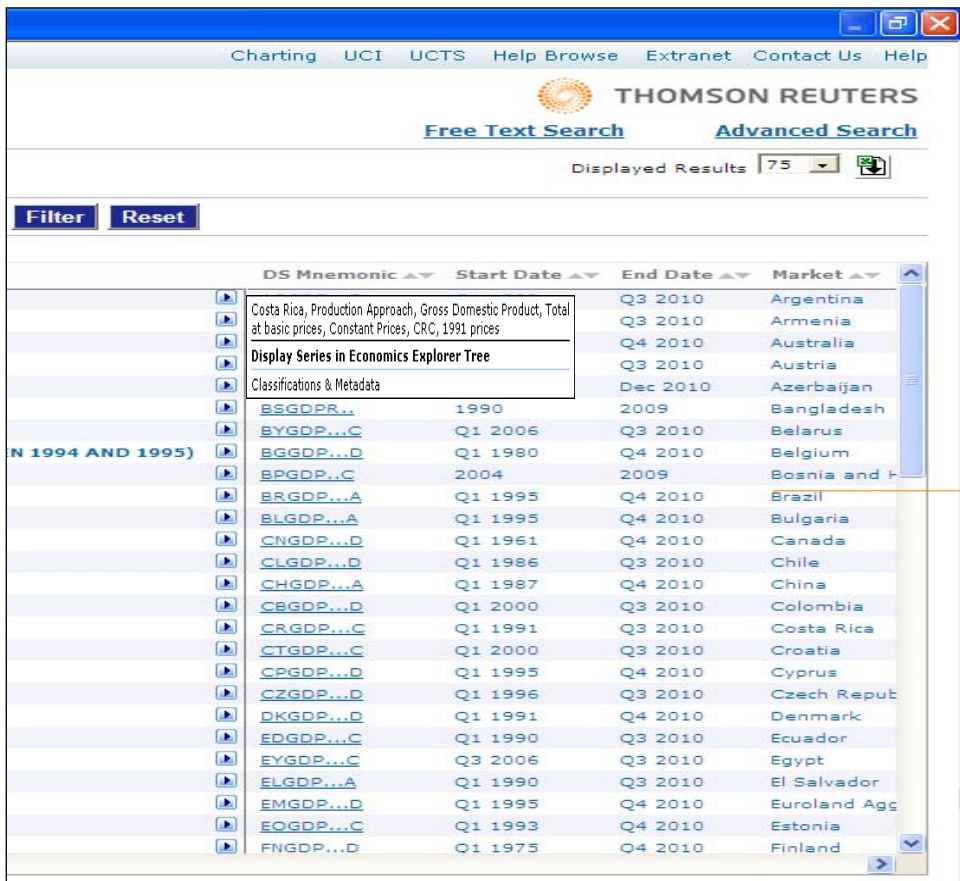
Charting UCI UCTS Help Browse Extranet Contact Us Help

THOMSON REUTERS

Free Text Search Advanced Search

Displayed Results 75

Filter Reset

Costa Rica, Production Approach, Gross Domestic Product, Total at basic prices, Constant Prices, CRC, 1991 prices

Display Series in Economics Explorer Tree

Classifications & Metadata

N 1994 AND 1995)

| DS Mnemonic | Start Date | End Date | Market |
|---|---|---|---|
| | | Q3 2010 | Argentina |
| | | Q3 2010 | Armenia |
| | | Q4 2010 | Australia |
| | | Q3 2010 | Austria |
| | | Dec 2010 | Azerbaijan |
| BSGDPR.. | 1990 | 2009 | Bangladesh |
| BYGDP...C | Q1 2006 | Q3 2010 | Belarus |
| BGGDP...D | Q1 1980 | Q4 2010 | Belgium |
| BPGDP..C | 2004 | 2009 | Bosnia and H |
| BRGDP...A | Q1 1995 | Q4 2010 | Brazil |
| BLGDP...A | Q1 1995 | Q4 2010 | Bulgaria |
| CNGDP...D | Q1 1961 | Q4 2010 | Canada |
| CLGDP...D | Q1 1986 | Q3 2010 | Chile |
| CHGDP...A | Q1 1987 | Q4 2010 | China |
| CBGDP...D | Q1 2000 | Q3 2010 | Colombia |
| CRGDP...C | Q1 1991 | Q3 2010 | Costa Rica |
| CTGDP...C | Q1 2000 | Q3 2010 | Croatia |
| CPGDP...D | Q1 1995 | Q4 2010 | Cyprus |
| CZGDP...D | Q1 1996 | Q3 2010 | Czech Repub |
| DKGDP...D | Q1 1991 | Q4 2010 | Denmark |
| EDGDP...C | Q1 1990 | Q3 2010 | Ecuador |
| EYGDP...C | Q3 2006 | Q3 2010 | Egypt |
| ELGDP...A | Q1 1990 | Q3 2010 | El Salvador |
| EMGDP...D | Q1 1995 | Q4 2010 | Euroland Agg |
| EOGDP...C | Q1 1993 | Q4 2010 | Estonia |
| FNGDP...D | Q1 1975 | Q4 2010 | Finland |